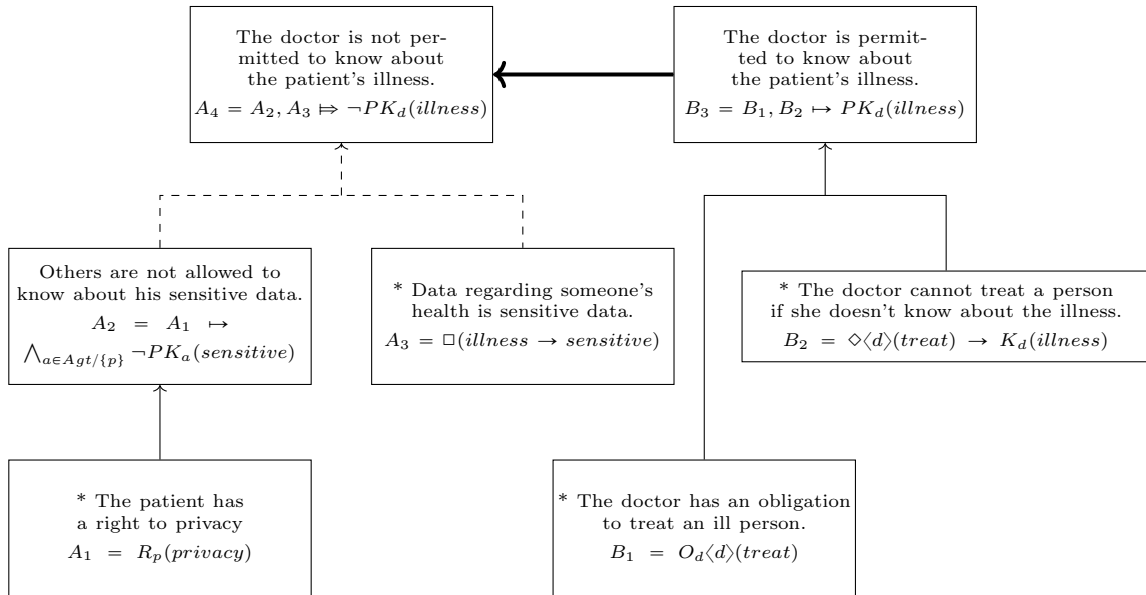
The doctor is not permitted to know about the patient's illness.
$A_4 = A_2, A_3 \Mapsto \neg PK_d(illness)$

The doctor is permitted to know about the patient's illness.
$B_3 = B_1, B_2 \mapsto PK_d(illness)$

Others are not allowed to know about his sensitive data.
$A_2 = A_1 \mapsto \bigwedge_{a \in Agt/\{p\}} \neg PK_a(sensitive)$

* Data regarding someone's health is sensitive data.
$A_3 = \Box(illness \rightarrow sensitive)$

* The doctor cannot treat a person if she doesn't know about the illness.
$B_2 = \Diamond\langle d\rangle(treat) \rightarrow K_d(illness)$

* The patient has a right to privacy
$A_1 = R_p(privacy)$

* The doctor has an obligation to treat an ill person.
$B_1 = O_d\langle d\rangle(treat)$